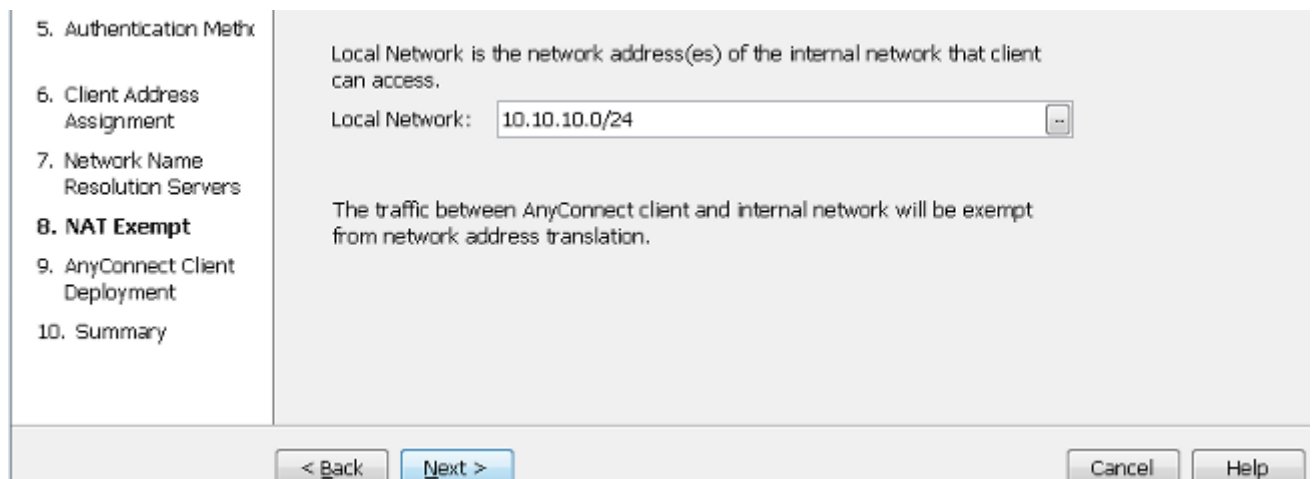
5. Authentication Meth

6. Client Address Assignment

7. Network Name Resolution Servers

8. NAT Exempt

9. AnyConnect Client Deployment

10. Summary

Local Network is the network address(es) of the internal network that client can access.

Local Network: 10.10.10.0/24 ...

The traffic between AnyConnect client and internal network will be exempt from network address translation.

< Back Next > Cancel Help